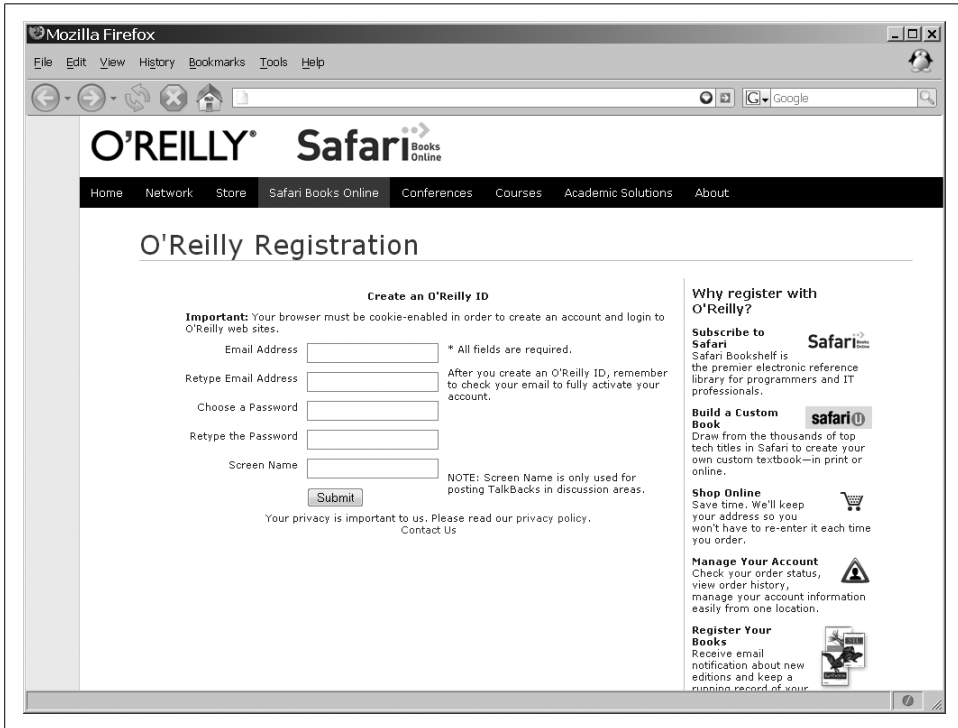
Mozilla Firefox

File Edit View History Bookmarks Tools Help

Google

O'REILLY® Safari Books Online

Home Network Store Safari Books Online Conferences Courses Academic Solutions About

O'Reilly Registration

Create an O'Reilly ID

**Important:** Your browser must be cookie-enabled in order to create an account and login to O'Reilly web sites.

Email Address

* All fields are required.

Retype Email Address

After you create an O'Reilly ID, remember to check your email to fully activate your account.

Choose a Password

Retype the Password

Screen Name

NOTE: Screen Name is only used for posting TalkBacks in discussion areas.

Submit

Your privacy is important to us. Please read our privacy policy.
Contact Us

Why register with O'Reilly?

Subscribe to Safari
Safari Books Online
Safari Bookshelf is the premier electronic reference library for programmers and IT professionals.

Build a Custom Book
safari
Draw from the thousands of top tech titles in Safari to create your own custom textbook—in print or online.

Shop Online
Save time. We'll keep your address so you won't have to re-enter it each time you order.

Manage Your Account
Check your order status, view order history, manage your account information easily from one location.

Register Your Books
Receive email notification about new editions and keep a running record of your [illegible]